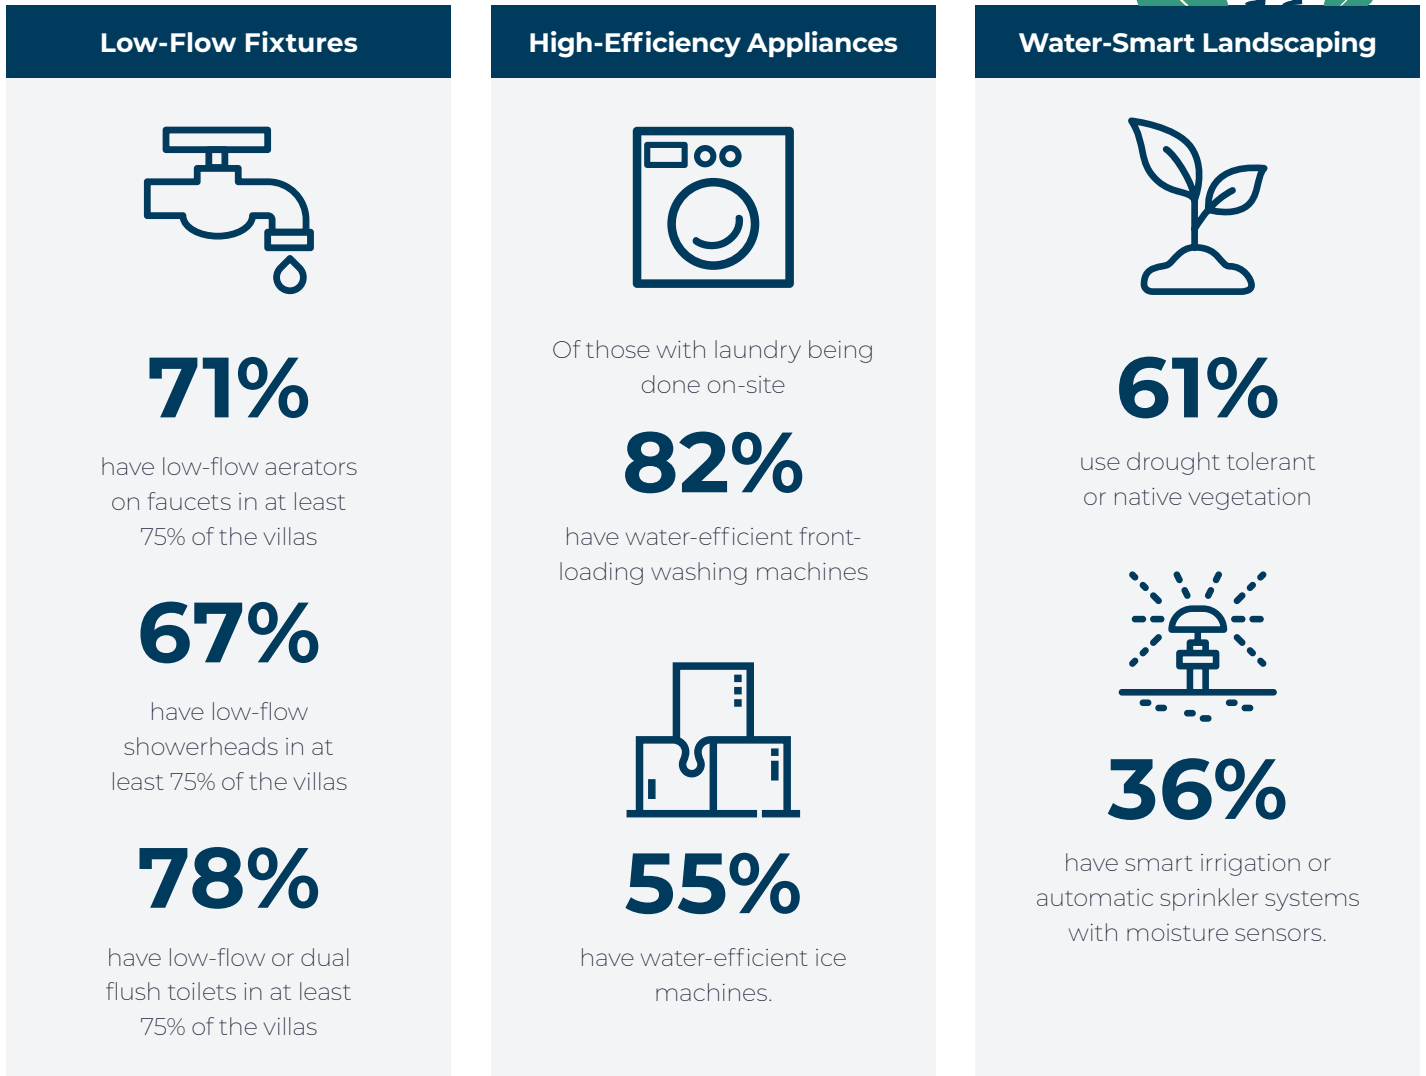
Low-Flow Fixtures

71%

have low-flow aerators on faucets in at least 75% of the villas

67%

have low-flow showerheads in at least 75% of the villas

78%

have low-flow or dual flush toilets in at least 75% of the villas

High-Efficiency Appliances

Of those with laundry being done on-site

82%

have water-efficient front-loading washing machines

55%

have water-efficient ice machines.

Water-Smart Landscaping

61%

use drought tolerant or native vegetation

36%

have smart irrigation or automatic sprinkler systems with moisture sensors.